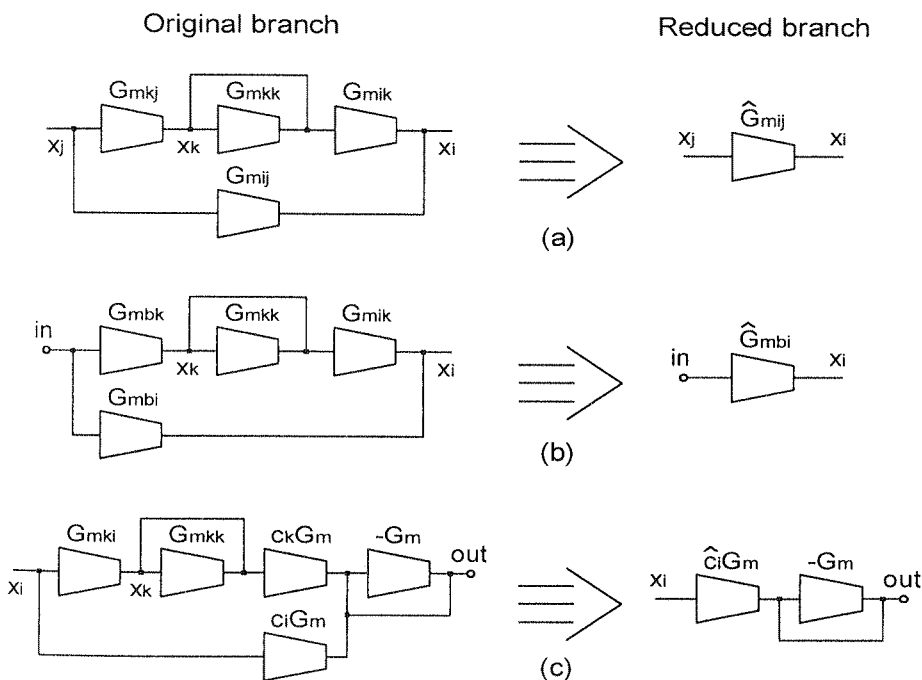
Original branch

Reduced branch

$G_{mkj}$ $G_{mkk}$ $G_{mik}$ $x_j$ $x_k$ $x_i$ $G_{mij}$

$x_j$ $\hat{G}_{mij}$ $x_i$

(a)

in $G_{mbk}$ $G_{mkk}$ $G_{mik}$ $x_k$ $x_i$ $G_{mbi}$

in $\hat{G}_{mbi}$ $x_i$

(b)

$x_i$ $G_{mki}$ $G_{mkk}$ $c_kG_m$ $-G_m$ out $x_k$ $c_iG_m$

$x_i$ $\hat{c}_iG_m$ $-G_m$ out

(c)